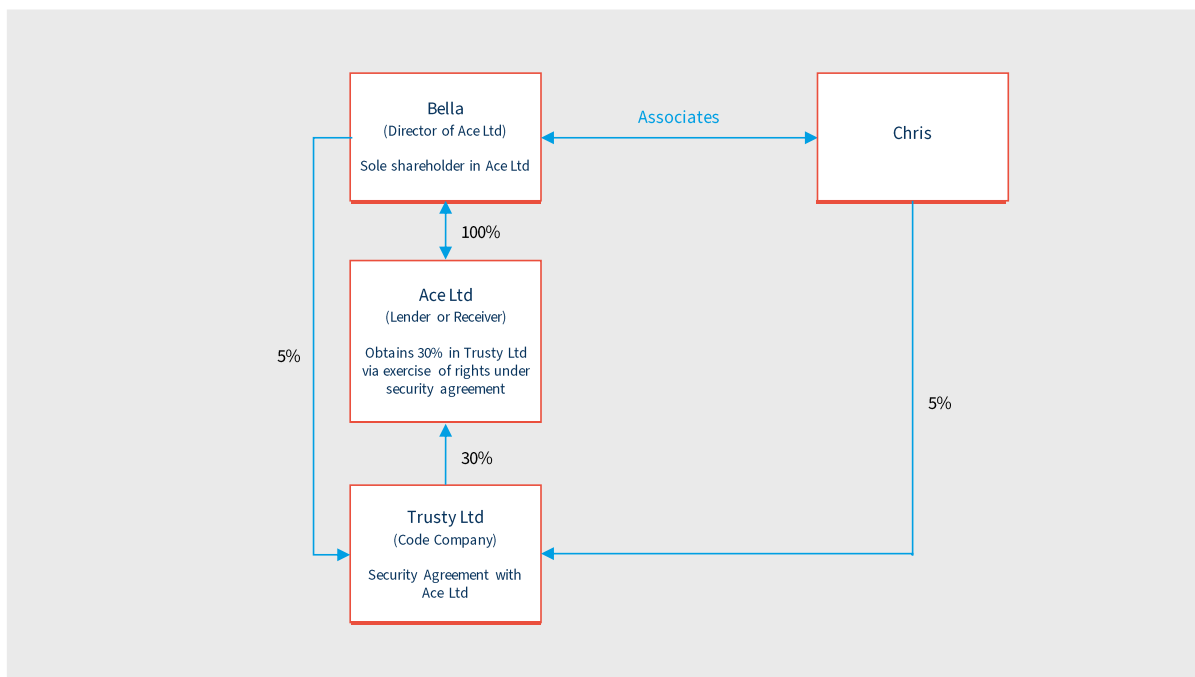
Bella
(Director of Ace Ltd)

Sole shareholder in Ace Ltd

Associates

Chris

100%

Ace Ltd
(Lender or Receiver)

Obtains 30% in Trusty Ltd via exercise of rights under security agreement

5%

5%

30%

Trusty Ltd
(Code Company)

Security Agreement with Ace Ltd